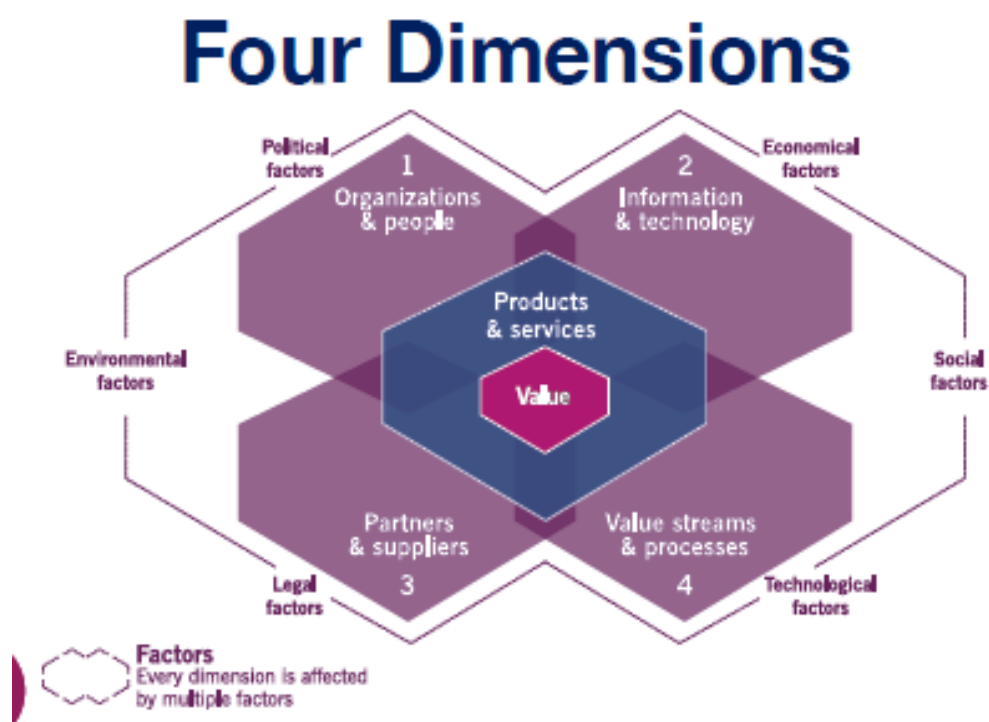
Four Dimensions

Political factors

1
Organizations & people

2
Information & technology

Economical factors

Products & services

Environmental factors

Value

Social factors

Partners & suppliers
3

Value streams & processes
4

Legal factors

Technological factors

Factors
Every dimension is affected by multiple factors